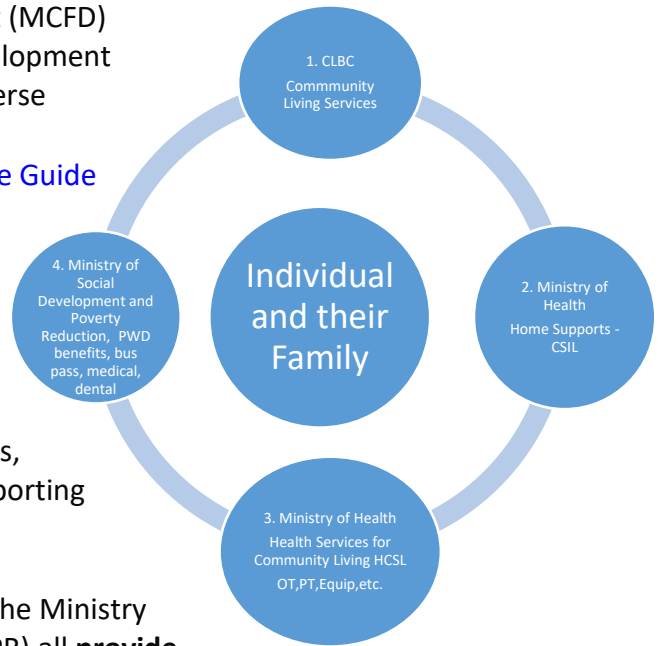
(MCFD)
elopment
erse

e Guide

s,
porting

he Ministry
P) all provide

1. CLBC
Commmunity Living Services

2. Ministry of Health
Home Supports - CSIL

3. Ministry of Health
Health Services for Community Living HCSL
OT,PT,Equip,etc.

4. Ministry of Social Development and Poverty Reduction, PWD benefits, bus pass, medical, dental

Individual and their Family